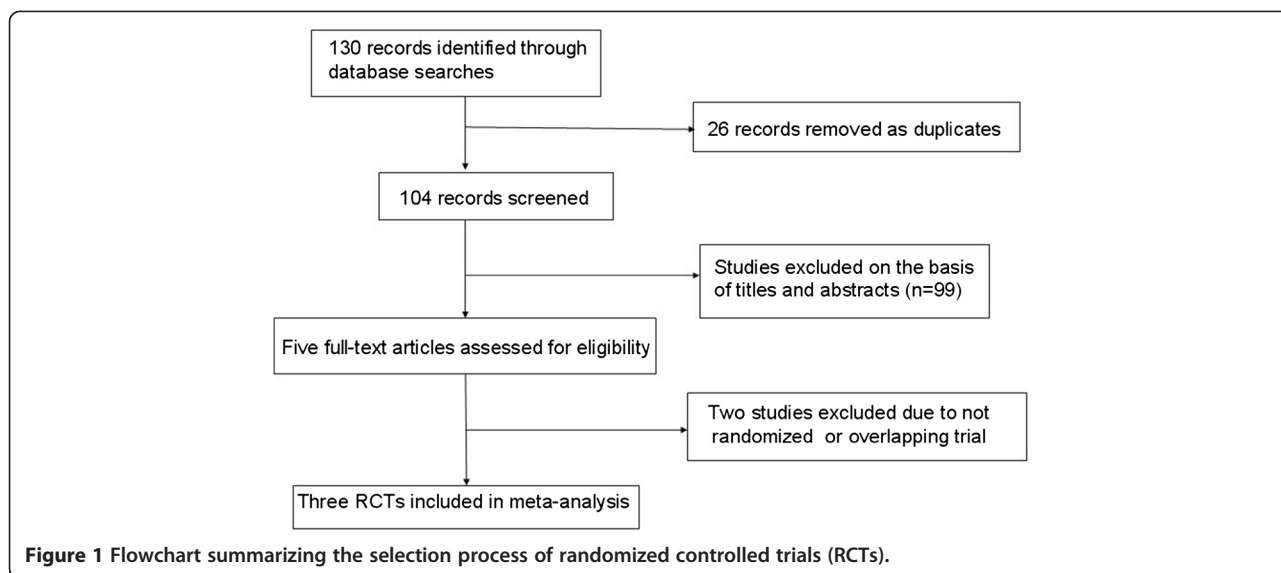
130 records identified through database searches

26 records removed as duplicates

104 records screened

Studies excluded on the basis of titles and abstracts (n=99)

Five full-text articles assessed for eligibility

Two studies excluded due to not randomized or overlapping trial

Three RCTs included in meta-analysis

**Figure 1** **Flowchart summarizing the selection process of randomized controlled trials (RCTs).**